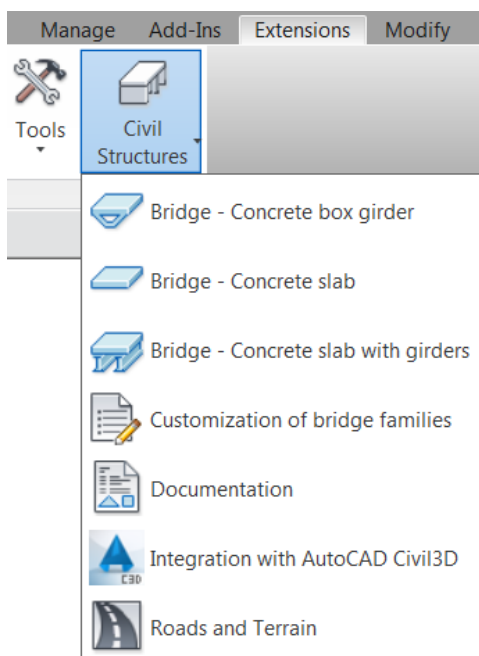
Manage Add-Ins Extensions Modify

Tools

Civil Structures

Bridge - Concrete box girder

Bridge - Concrete slab

Bridge - Concrete slab with girders

Customization of bridge families

Documentation

C3D

Integration with AutoCAD Civil3D

Roads and Terrain